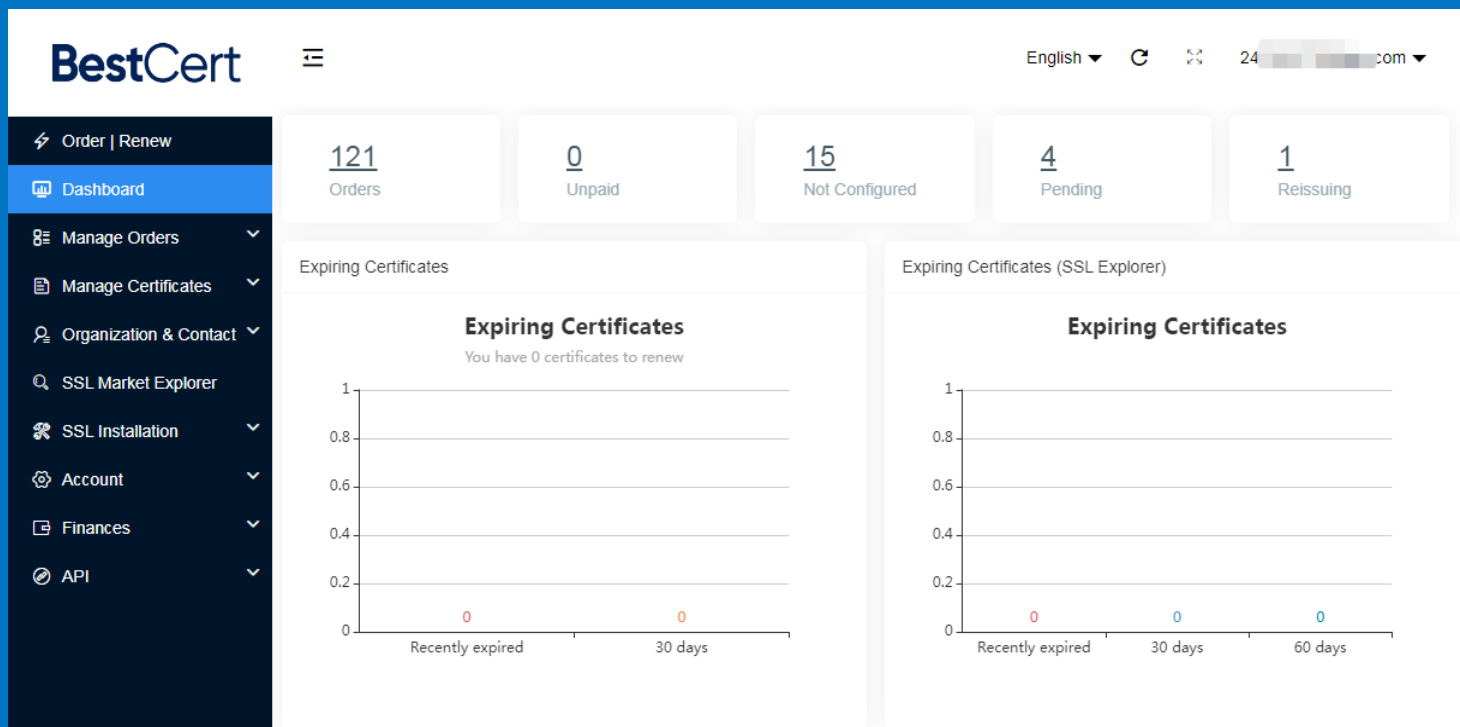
BestCert

English
24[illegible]com

Order | Renew
Dashboard
Manage Orders
Manage Certificates
Organization & Contact
SSL Market Explorer
SSL Installation
Account
Finances
API

121
Orders

0
Unpaid

15
Not Configured

4
Pending

1
Reissuing

Expiring Certificates

Expiring Certificates
You have 0 certificates to renew

1
0.8
0.6
0.4
0.2
0
0
0
Recently expired
30 days

Expiring Certificates (SSL Explorer)

Expiring Certificates

1
0.8
0.6
0.4
0.2
0
0
0
0
Recently expired
30 days
60 days